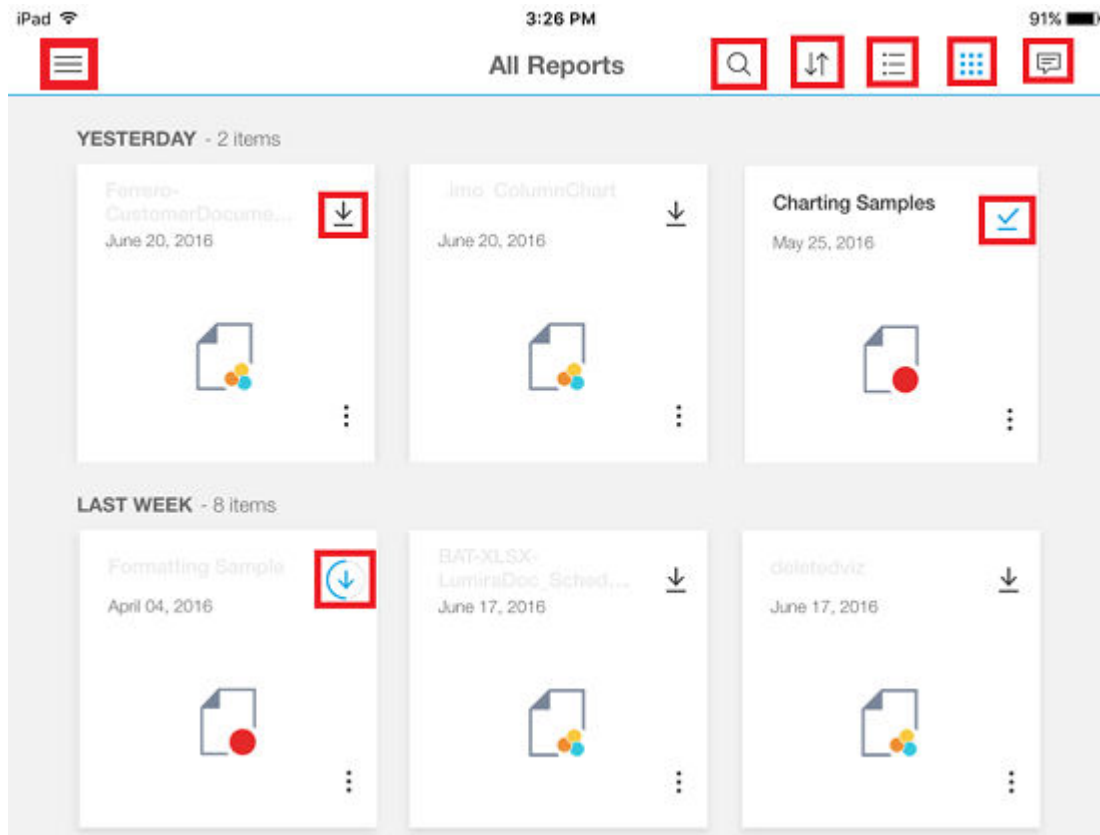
iPad 3:26 PM 91%

All Reports

YESTERDAY - 2 items

Ferrero-CustomerDocume...
June 20, 2016

_lmo_ColumnChart
June 20, 2016

Charting Samples
May 25, 2016

LAST WEEK - 8 items

Formatting Sample
April 04, 2016

BAT-XLSX-LumiraDoc_Sched...
June 17, 2016

deletedviz
June 17, 2016